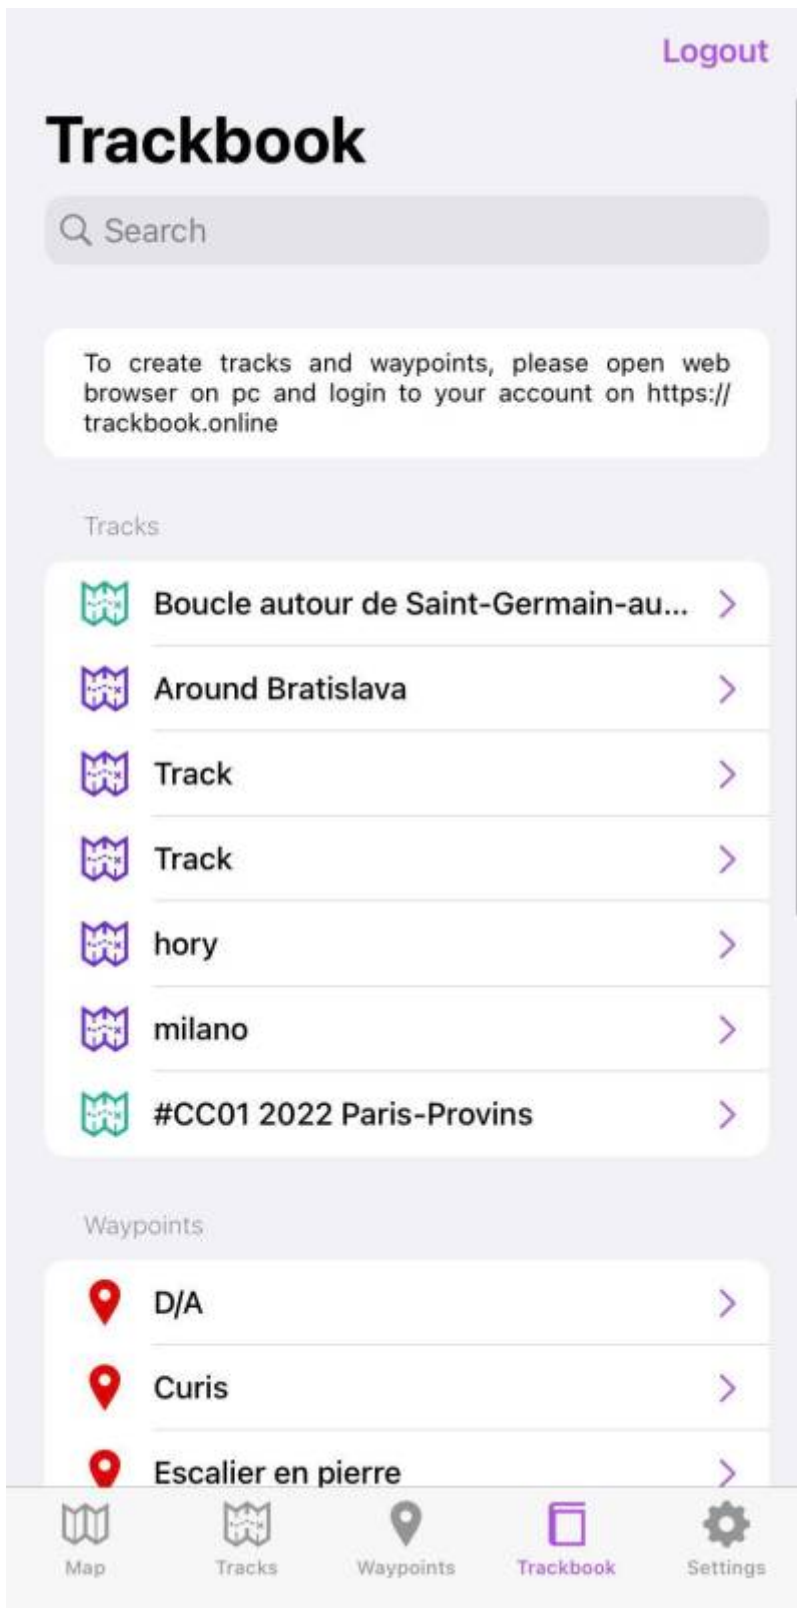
Logout

Trackbook

Search

To create tracks and waypoints, please open web browser on pc and login to your account on https://trackbook.online

Tracks

Boucle autour de Saint-Germain-au...

Around Bratislava

Track

Track

hory

milano

#CC01 2022 Paris-Provins

Waypoints

D/A

Curis

Escalier en pierre

Map Tracks Waypoints Trackbook Settings